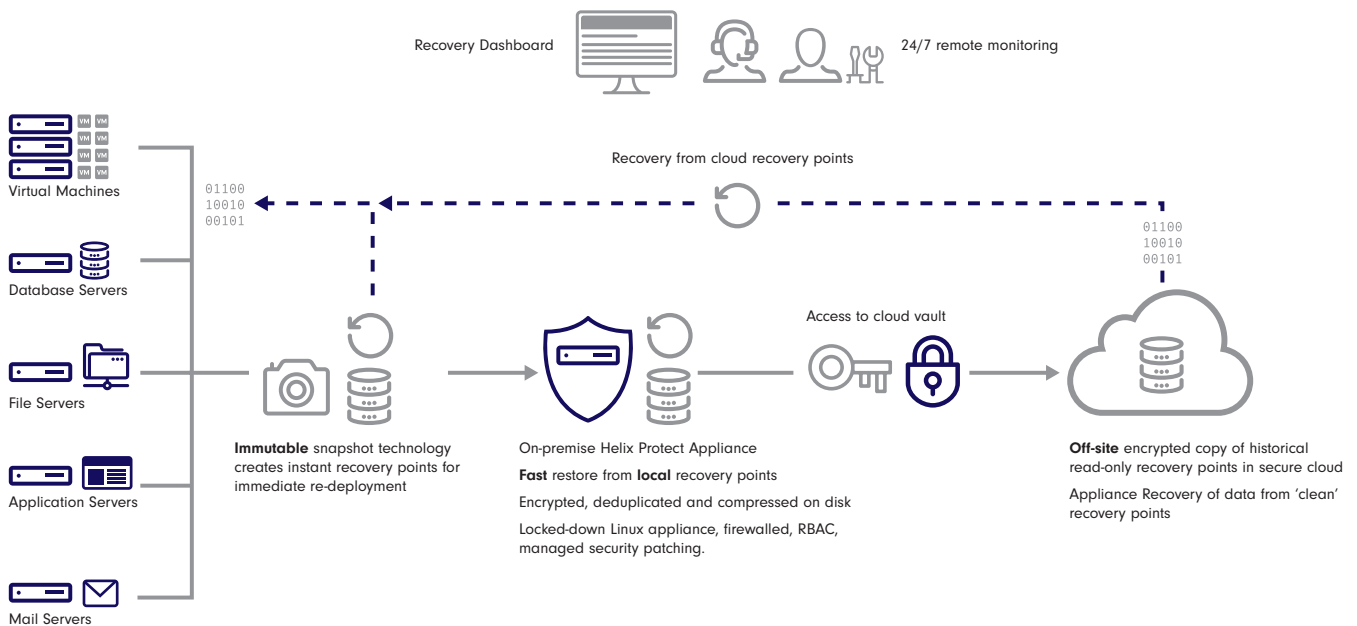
Recovery Dashboard

24/7 remote monitoring

VM VM
VM VM
VM VM
VM VM

Virtual Machines

Database Servers

File Servers

Application Servers

Mail Servers

Recovery from cloud recovery points

01100
10010
00101

01100
10010
00101

Access to cloud vault

**Immutable** snapshot technology creates instant recovery points for immediate re-deployment

On-premise Helix Protect Appliance

**Fast** restore from **local** recovery points

Encrypted, deduplicated and compressed on disk

Locked-down Linux appliance, firewalled, RBAC, managed security patching.

**Off-site** encrypted copy of historical read-only recovery points in secure cloud

Appliance Recovery of data from 'clean' recovery points